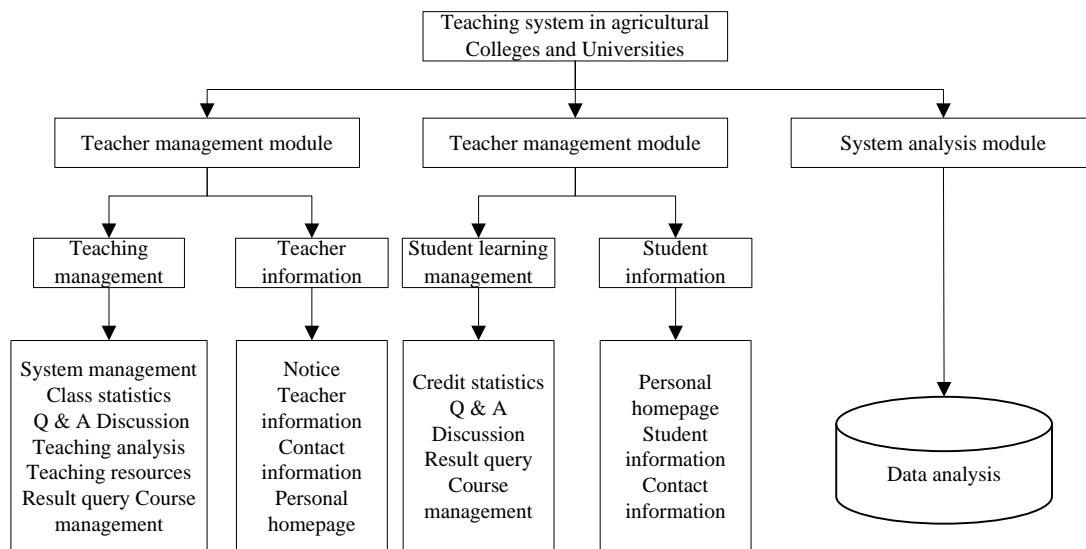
Teaching system in agricultural Colleges and Universities

Teacher management module

Teacher management module

System analysis module

Teaching management

Teacher information

Student learning management

Student information

System management
Class statistics
Q & A Discussion
Teaching analysis
Teaching resources
Result query Course management

Notice
Teacher information
Contact information
Personal homepage

Credit statistics
Q & A Discussion
Result query
Course management

Personal homepage
Student information
Contact information

Data analysis